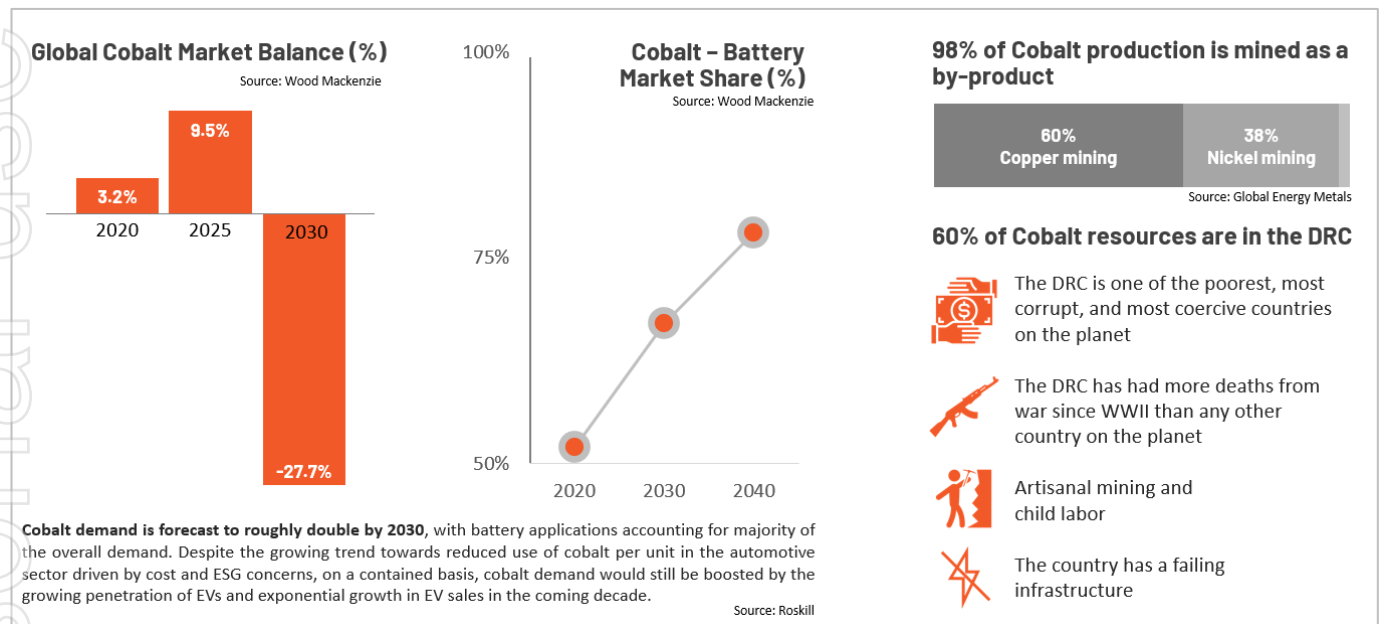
Global Cobalt Market Balance (%)
Source: Wood Mackenzie

3.2%
9.5%
2020
2025
2030
-27.7%

100%
75%
50%

Cobalt – Battery Market Share (%)
Source: Wood Mackenzie

2020
2030
2040

98% of Cobalt production is mined as a by-product

60%
Copper mining
38%
Nickel mining
Source: Global Energy Metals

60% of Cobalt resources are in the DRC

The DRC is one of the poorest, most corrupt, and most coercive countries on the planet

The DRC has had more deaths from war since WWII than any other country on the planet

Artisanal mining and child labor

The country has a failing infrastructure

Cobalt demand is forecast to roughly double by 2030, with battery applications accounting for majority of the overall demand. Despite the growing trend towards reduced use of cobalt per unit in the automotive sector driven by cost and ESG concerns, on a contained basis, cobalt demand would still be boosted by the growing penetration of EVs and exponential growth in EV sales in the coming decade.
Source: Roskill